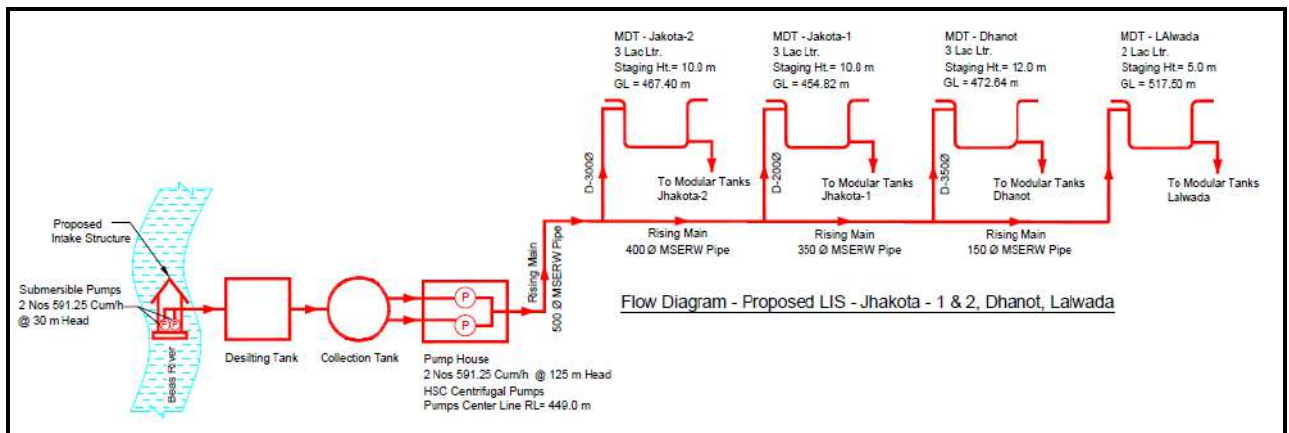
MDT - Jakota-2
3 Lac Ltr.
Staging Ht.= 10.0 m
GL = 467.40 m

MDT - Jakota-1
3 Lac Ltr.
Staging Ht.= 10.0 m
GL = 454.82 m

MDT - Dhanot
3 Lac Ltr.
Staging Ht.= 12.0 m
GL = 472.64 m

MDT - LAlwada
2 Lac Ltr.
Staging Ht.= 5.0 m
GL = 517.50 m

D-300Ø

To Modular Tanks
Jhakota-2

D-200Ø

To Modular Tanks
Jhakota-1

D-350Ø

To Modular Tanks
Dhanot

To Modular Tanks
Lalwada

Rising Main
400 Ø MSERW Pipe

Rising Main
350 Ø MSERW Pipe

Rising Main
150 Ø MSERW Pipe

Proposed
Intake Structure

Submersible Pumps
2 Nos 591.25 Cum/h
@ 30 m Head

Beas River

Desilting Tank

Collection Tank

P
P

Pump House
2 Nos 591.25 Cum/h @ 125 m Head
HSC Centrifugal Pumps
Pumps Center Line RL= 449.0 m

Rising Main
500 Ø MSERW Pipe

Flow Diagram - Proposed LIS - Jhakota - 1 & 2, Dhanot, Lalwada